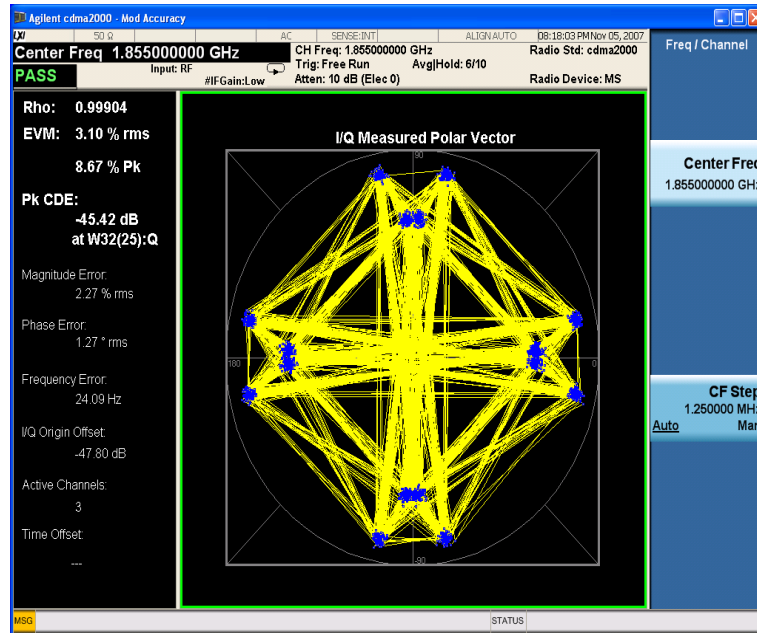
Agilent cdma2000 - Mod Accuracy

LXI 50 Ω AC SENSE:INT ALIGN AUTO 08:18:03 PM Nov 05, 2007

Center Freq 1.855000000 GHz

PASS

Input: RF

#IFGain:Low

CH Freq: 1.855000000 GHz

Trig: Free Run Avg|Hold: 6/10

Atten: 10 dB (Elec 0)

Radio Std: cdma2000

Radio Device: MS

Freq / Channel

Rho: 0.99904

EVM: 3.10 % rms

8.67 % Pk

Pk CDE:

-45.42 dB

at W32(25):Q

Magnitude Error:

2.27 % rms

Phase Error:

1.27 ° rms

Frequency Error:

24.09 Hz

I/Q Origin Offset:

-47.80 dB

Active Channels:

3

Time Offset:

---

I/Q Measured Polar Vector

90

180

0

-90

Center Freq

1.855000000 GHz

CF Step

1.250000 MHz

Auto Man

MSG

STATUS